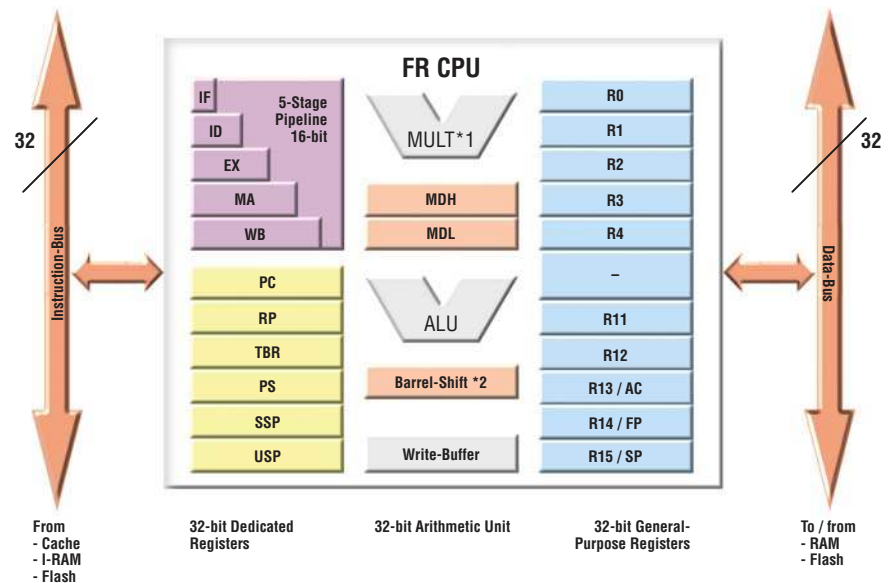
FR CPU

32

Instruction-Bus

IF
ID
EX
MA
WB

5-Stage Pipeline 16-bit

PC
RP
TBR
PS
SSP
USP

MULT*1

MDH
MDL

ALU

Barrel-Shift *2

Write-Buffer

R0
R1
R2
R3
R4
–
R11
R12
R13 / AC
R14 / FP
R15 / SP

32

Data-Bus

From
- Cache
- I-RAM
- Flash

32-bit Dedicated Registers

32-bit Arithmetic Unit

32-bit General-Purpose Registers

To / from
- RAM
- Flash